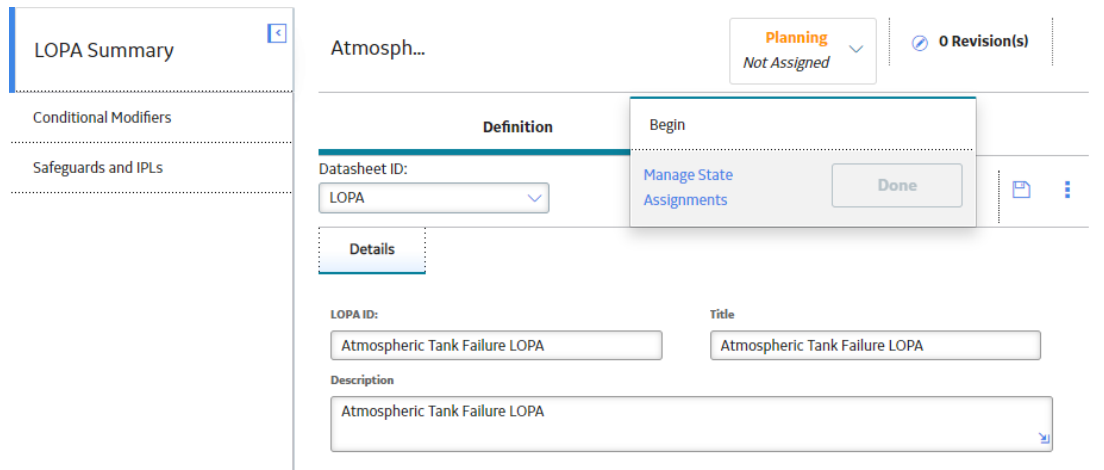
LOPA Summary

Conditional Modifiers

Safeguards and IPLs

Atmosph...

Planning
Not Assigned

0 Revision(s)

Definition

Begin

Manage State Assignments

Done

Datasheet ID:

LOPA

Details

LOPA ID:

Atmospheric Tank Failure LOPA

Title

Atmospheric Tank Failure LOPA

Description

Atmospheric Tank Failure LOPA